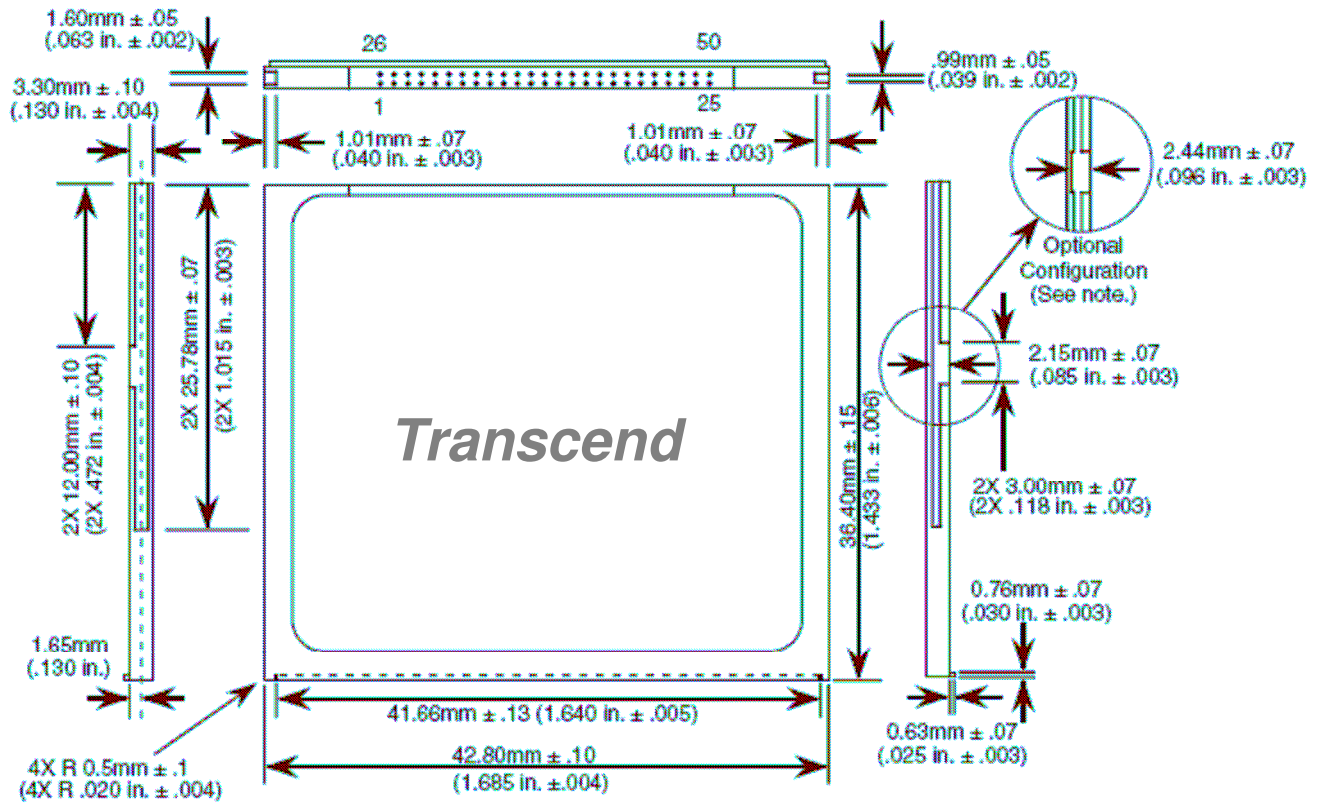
1.60mm ± .05
(.063 in. ± .002)

26

50

.99mm ± .05
(.039 in. ± .002)

3.30mm ± .10
(.130 in. ± .004)

1

25

1.01mm ± .07
(.040 in. ± .003)

1.01mm ± .07
(.040 in. ± .003)

2.44mm ± .07
(.096 in. ± .003)

Optional
Configuration
(See note.)

2X 12.00mm ± .10
(2X .472 in. ± .004)

2X 25.78mm ± .07
(2X 1.015 in. ± .003)

Transcend

36.40mm ± .15
(1.433 in. ± .006)

2.15mm ± .07
(.085 in. ± .003)

2X 3.00mm ± .07
(2X .118 in. ± .003)

0.76mm ± .07
(.030 in. ± .003)

1.65mm
(.130 in.)

41.66mm ± .13 (1.640 in. ± .005)

0.63mm ± .07
(.025 in. ± .003)

4X R 0.5mm ± .1
(4X R .020 in. ± .004)

42.80mm ± .10
(1.685 in. ±.004)